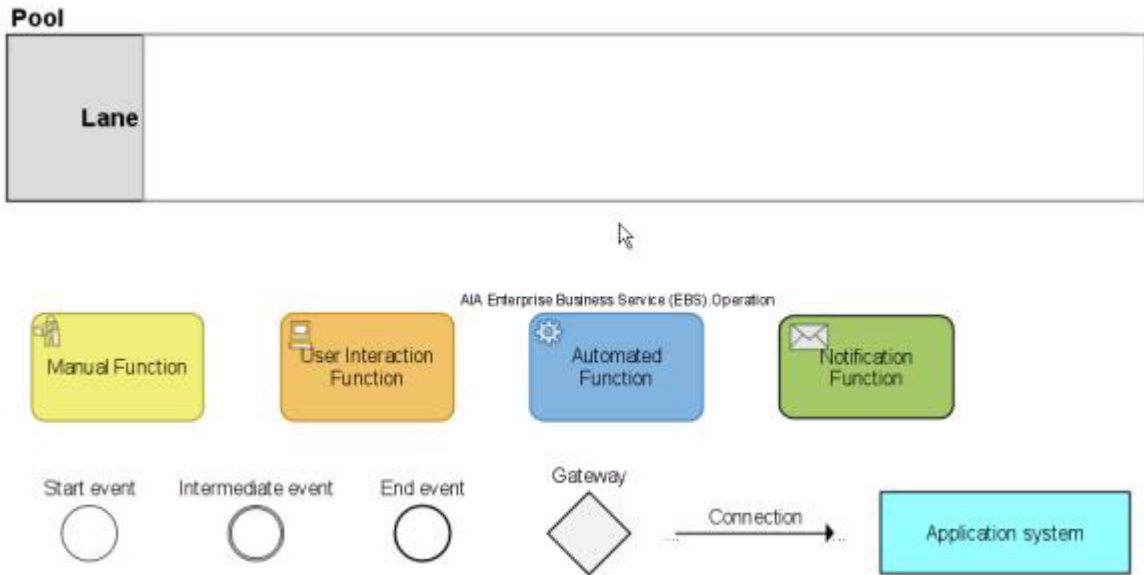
Pool

Lane

AIA Enterprise Business Service (EBS) Operation

Manual Function

User Interaction Function

Automated Function

Notification Function

Start event

Intermediate event

End event

Gateway

Connection

Application system